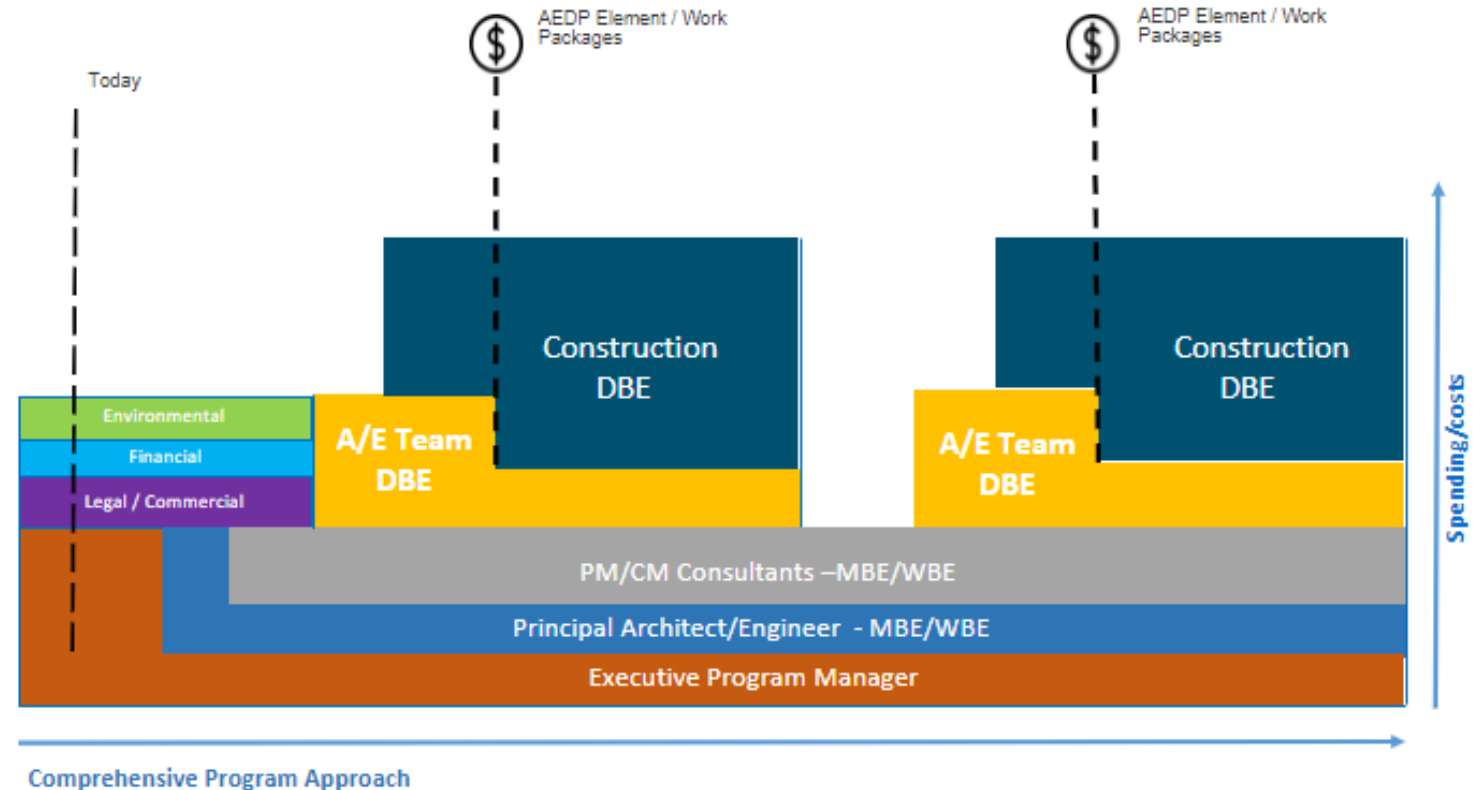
$ AEDP Element / Work Packages

$ AEDP Element / Work Packages

Today

Construction DBE

Construction DBE

Environmental

Financial

Legal / Commercial

A/E Team DBE

A/E Team DBE

PM/CM Consultants –MBE/WBE

Principal Architect/Engineer - MBE/WBE

Executive Program Manager

Spending/costs

Comprehensive Program Approach